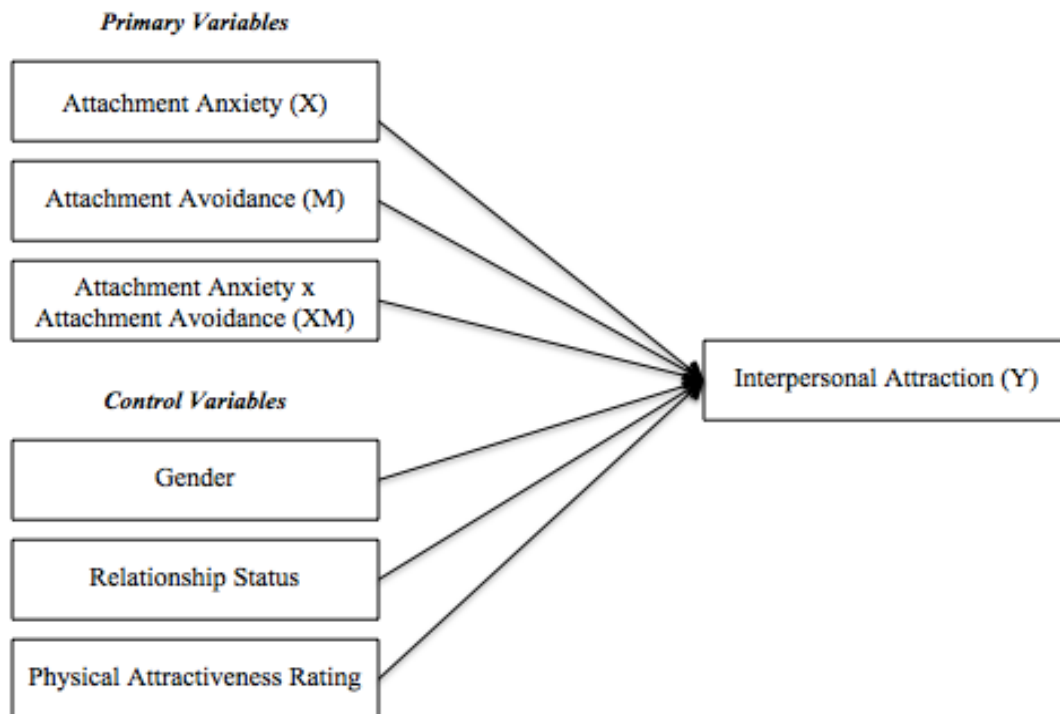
Primary Variables

Attachment Anxiety (X)

Attachment Avoidance (M)

Attachment Anxiety x Attachment Avoidance (XM)

Control Variables

Gender

Relationship Status

Physical Attractiveness Rating

Interpersonal Attraction (Y)